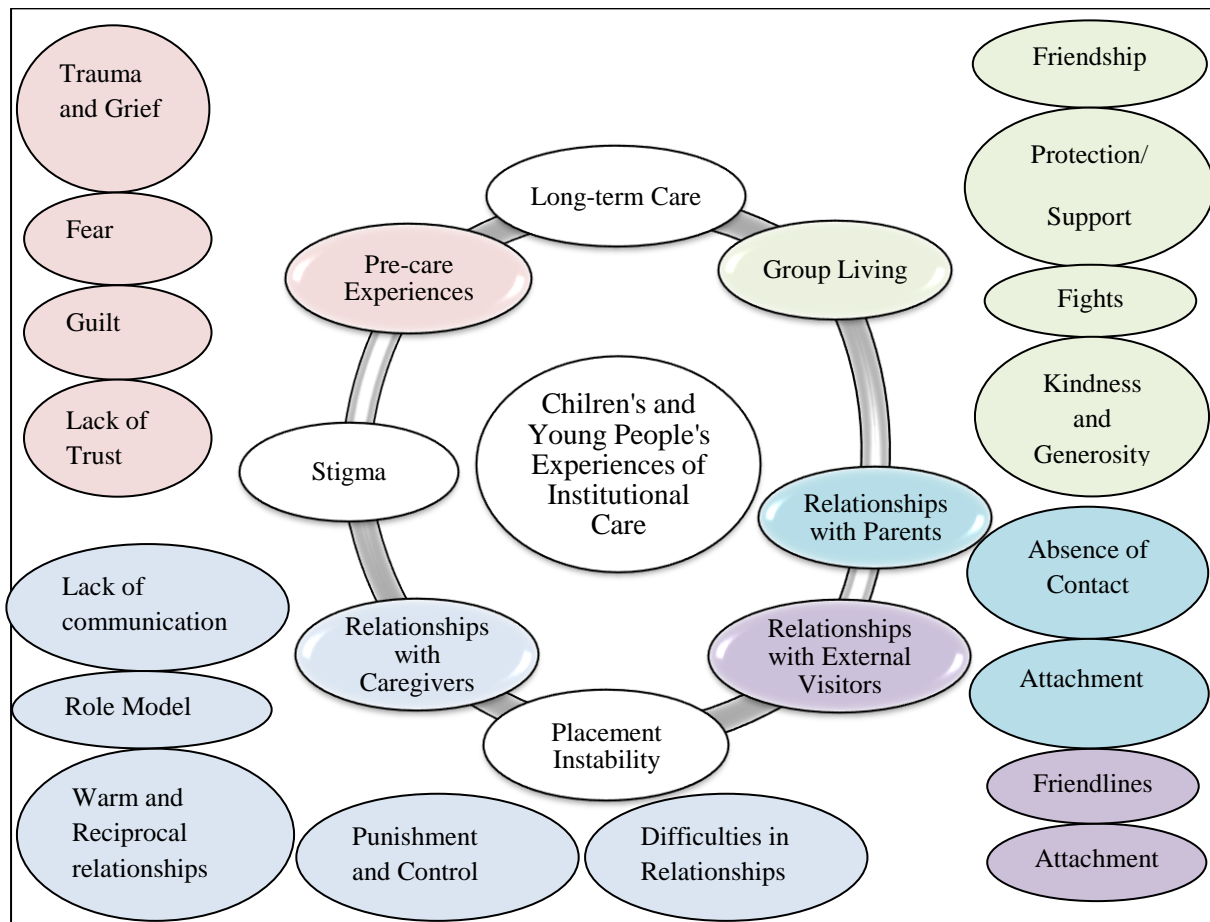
Trauma and Grief

Fear

Guilt

Lack of Trust

Long-term Care

Pre-care Experiences

Group Living

Friendship

Protection/ Support

Fights

Kindness and Generosity

Chilren's and Young People's Experiences of Institutional Care

Stigma

Relationships with Parents

Absence of Contact

Attachment

Relationships with External Visitors

Friendlines

Attachment

Placement Instability

Relationships with Caregivers

Lack of communication

Role Model

Warm and Reciprocal relationships

Punishment and Control

Difficulties in Relationships